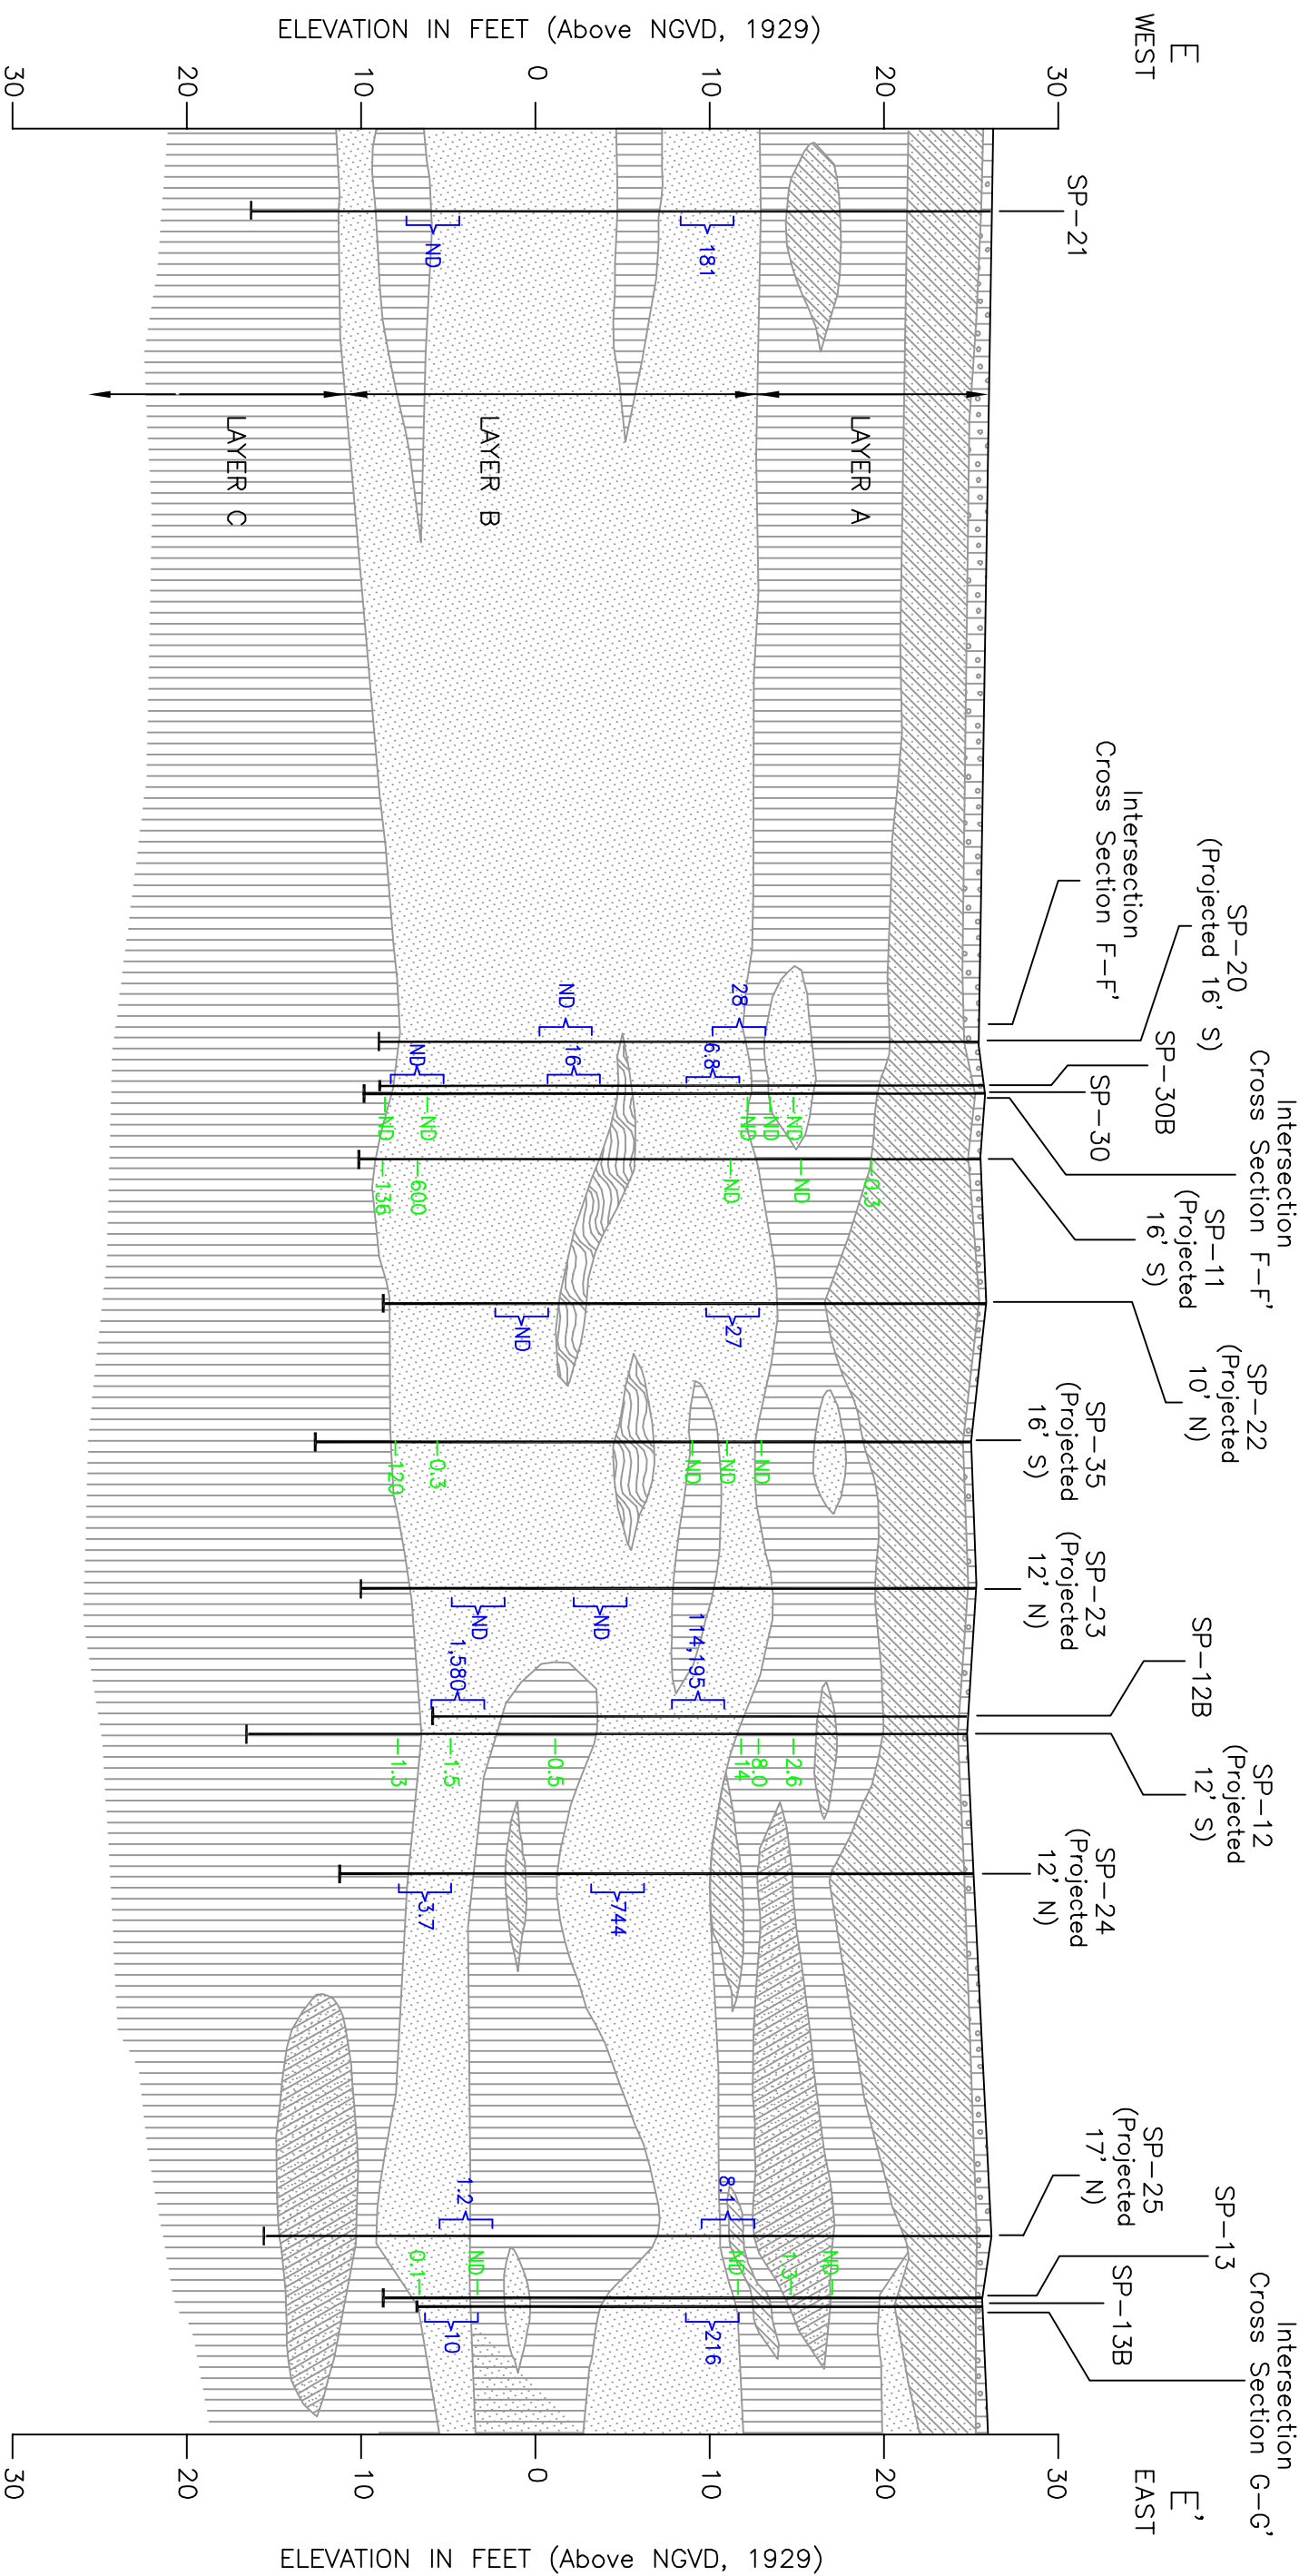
E
WEST

ELEVATION IN FEET (Above NGVD, 1929)

30 20 10 0 10 20 30

SP-21

ND
181

LAYER A
LAYER B
LAYER C

Intersection Cross Section F-F'

SP-20 (Projected 16' S)

28
ND
16
6.8
ND

SP-30B
SP-30

Intersection Cross Section F-F'

ND
ND
ND
ND
ND
ND
0.3
ND
ND
600
136

SP-11 (Projected 16' S)

27
ND

SP-22 (Projected 10' N)

SP-35 (Projected 16' S)

ND
ND
ND
0.3
120

SP-23 (Projected 12' N)

ND
ND
114,195
1,580

SP-12B

SP-12 (Projected 12' S)

2.6
8.0
14
0.5
1.5
1.3

SP-24 (Projected 12' N)

744
3.7

SP-25 (Projected 17' N)

8.1
1.2
ND
1.3
ND
ND
0.1
216
10

SP-13
SP-13B

Intersection Cross Section G-G'

E'
EAST

30 20 10 0 10 20 30

ELEVATION IN FEET (Above NGVD, 1929)